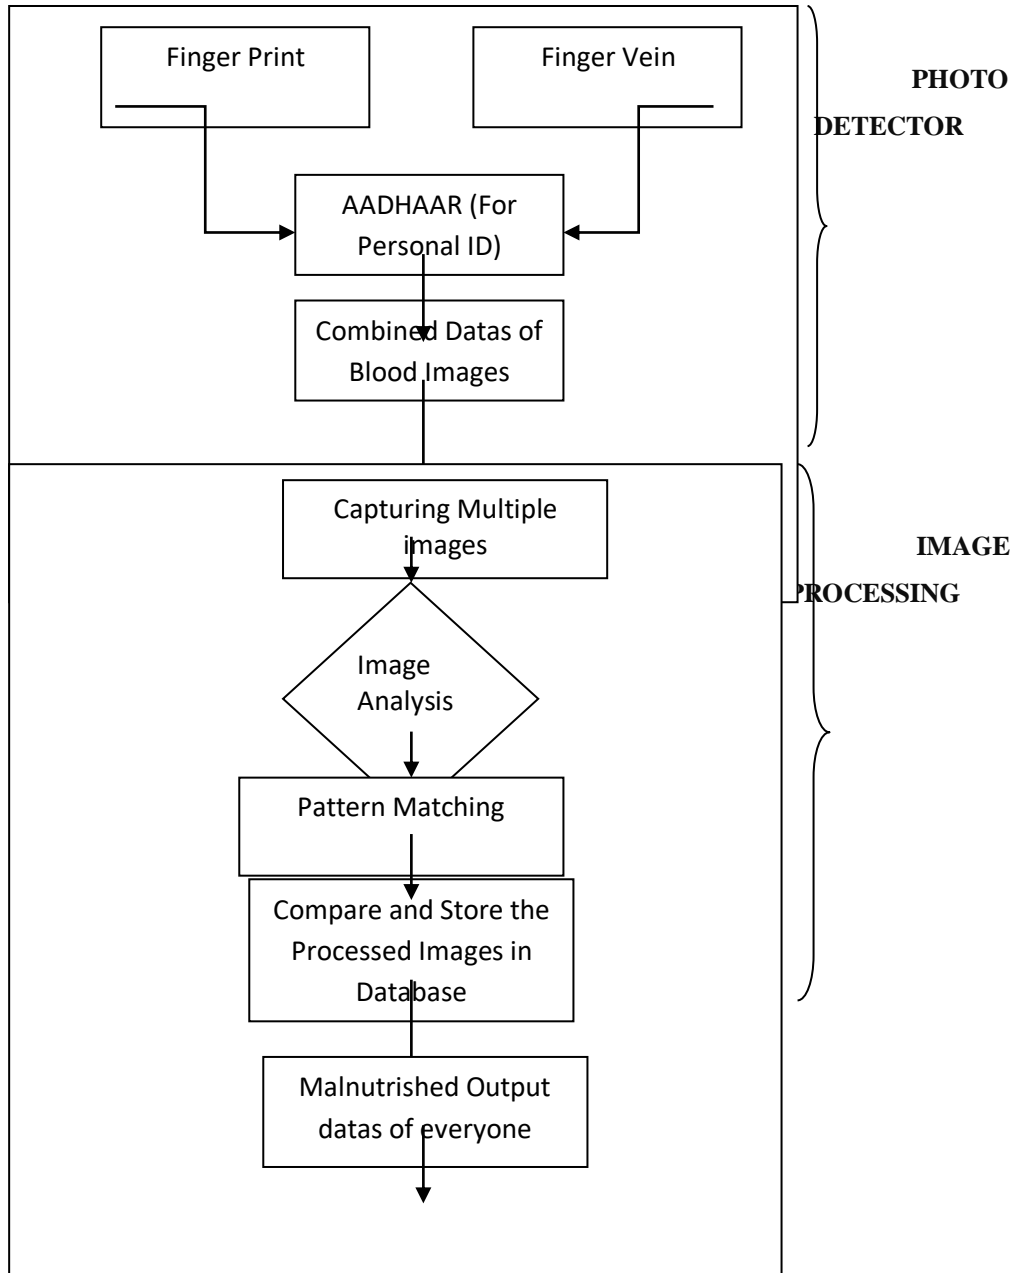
Finger Print

Finger Vein

PHOTO DETECTOR

AADHAAR (For Personal ID)

Combined Datas of Blood Images

Capturing Multiple images

IMAGE PROCESSING

Image Analysis

Pattern Matching

Compare and Store the Processed Images in Database

Malnutrished Output datas of everyone